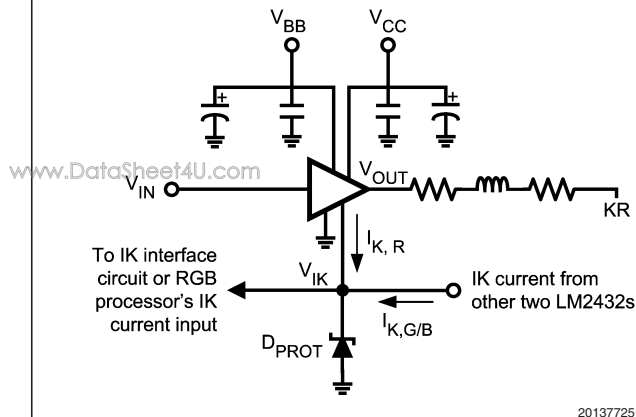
$V_{BB}$

$V_{CC}$

+

+

www.DataSheet4U.com

$V_{IN}$

$V_{OUT}$

KR

$I_{K,\ R}$

To IK interface circuit or RGB processor's IK current input

$V_{IK}$

IK current from other two LM2432s

$I_{K,G/B}$

$D_{PROT}$

20137725